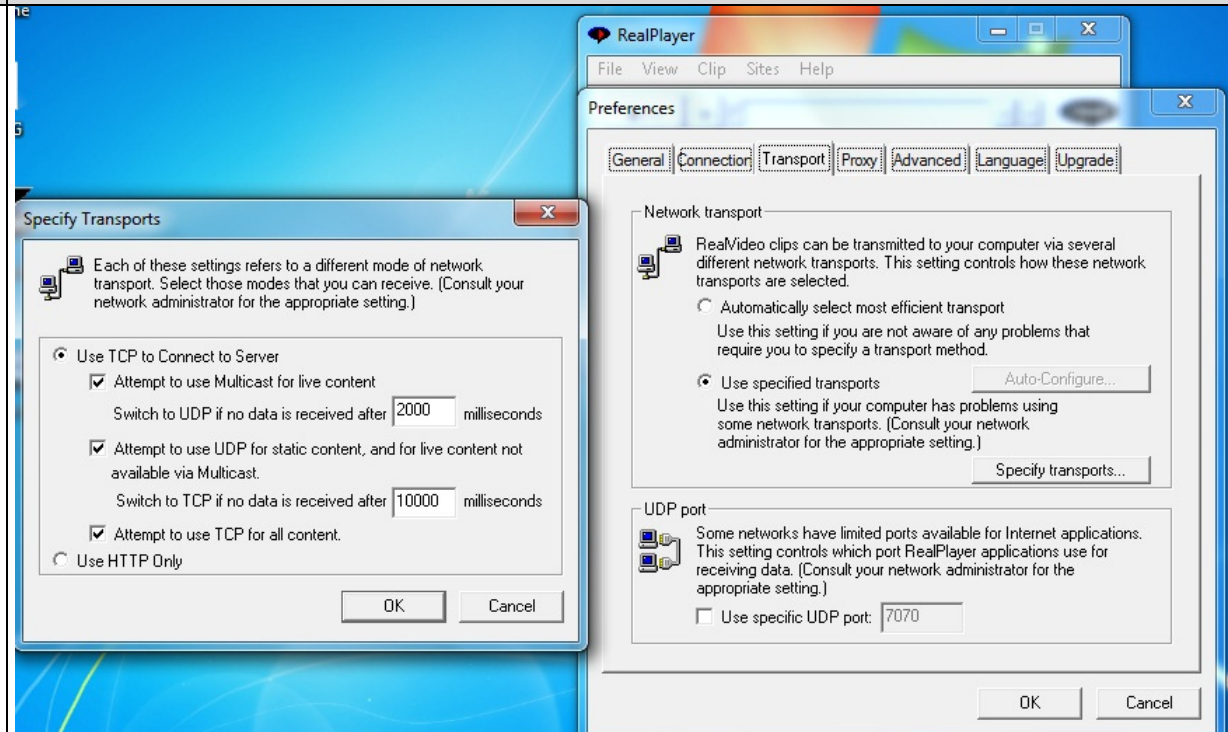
RealPlayer
File View Clip Sites Help
Preferences
General Connection Transport Proxy Advanced Language Upgrade
Network transport
RealVideo clips can be transmitted to your computer via several different network transports. This setting controls how these network transports are selected.
Automatically select most efficient transport
Use this setting if you are not aware of any problems that require you to specify a transport method.
Use specified transports
Auto-Configure...
Use this setting if your computer has problems using some network transports. (Consult your network administrator for the appropriate setting.)
Specify transports...
UDP port
Some networks have limited ports available for Internet applications. This setting controls which port RealPlayer applications use for receiving data. (Consult your network administrator for the appropriate setting.)
Use specific UDP port: 7070
OK Cancel

Specify Transports
Each of these settings refers to a different mode of network transport. Select those modes that you can receive. (Consult your network administrator for the appropriate setting.)
Use TCP to Connect to Server
Attempt to use Multicast for live content
Switch to UDP if no data is received after 2000 milliseconds
Attempt to use UDP for static content, and for live content not available via Multicast.
Switch to TCP if no data is received after 10000 milliseconds
Attempt to use TCP for all content.
Use HTTP Only
OK Cancel